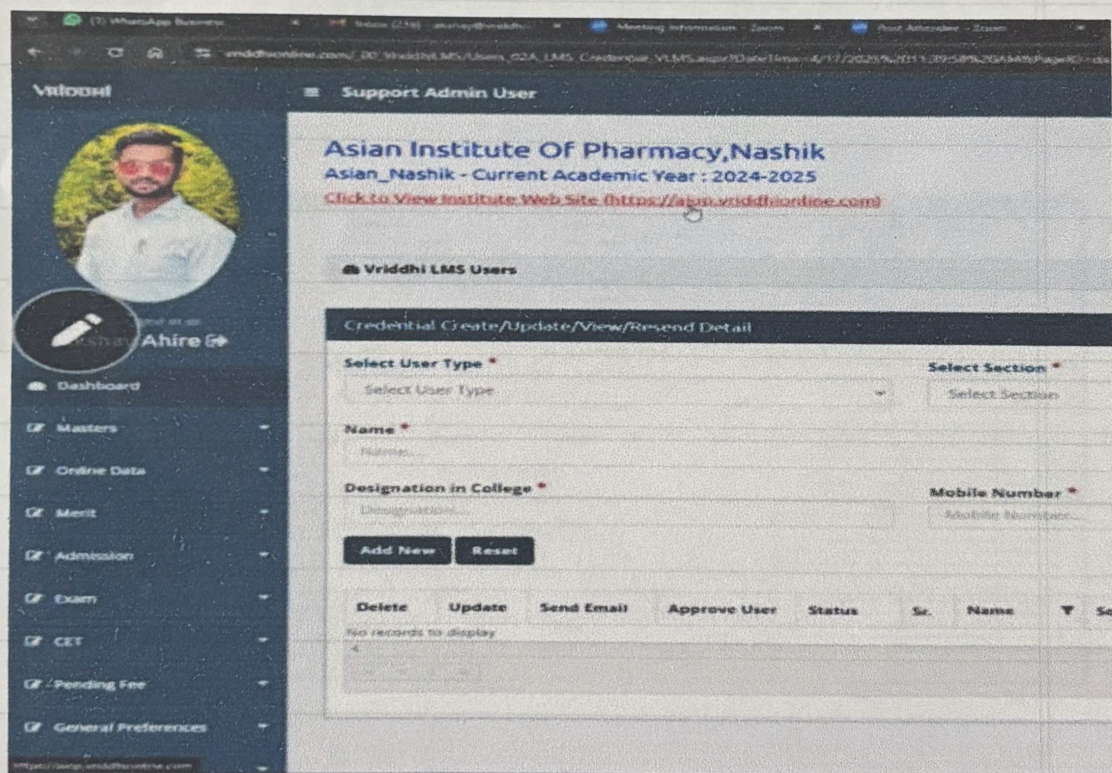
(3) WhatsApp Business
Inbox (236) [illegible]
Meeting Information - Zoom
Post Attendee - Zoom

vriddhionline.com/_00_VriddhiLMS/Users_02A_LMS_Credential_VLMS.aspx?DateTime=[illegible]

VRIDDHI
Support Admin User

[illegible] Ahire

Dashboard
Masters
Online Data
Merit
Admission
Exam
CET
Pending Fee
General Preferences

Asian Institute Of Pharmacy,Nashik
Asian_Nashik - Current Academic Year : 2024-2025
Click to View Institute Web Site (https://aipn.vriddhionline.com)

Vriddhi LMS Users

Credential Create/Update/View/Resend Detail

Select User Type *
Select User Type

Select Section *
Select Section

Name *
Name...

Designation in College *
Designation...

Mobile Number *
Mobile Number...

Add New
Reset

| Delete | Update | Send Email | Approve User | Status | Sr. | Name | Se |
|---|---|---|---|---|---|---|---|
| No records to display | | | | | | | |

https://aipn.vriddhionline.com